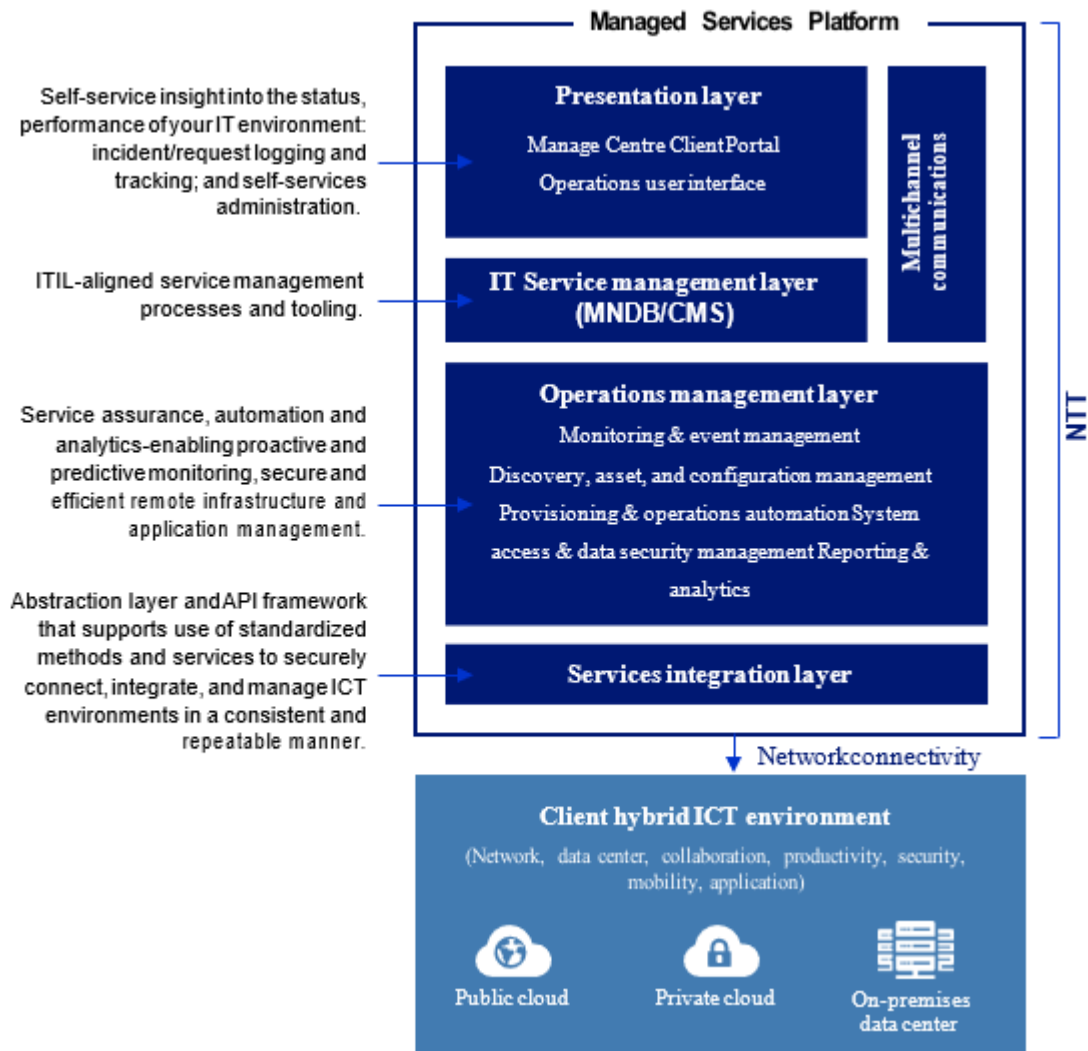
Managed Services Platform

Self-service insight into the status, performance of your IT environment: incident/request logging and tracking; and self-services administration.

ITIL-aligned service management processes and tooling.

Service assurance, automation and analytics-enabling proactive and predictive monitoring, secure and efficient remote infrastructure and application management.

Abstraction layer and API framework that supports use of standardized methods and services to securely connect, integrate, and manage ICT environments in a consistent and repeatable manner.

Presentation layer

Manage Centre Client Portal

Operations user interface

Multichannel communications

IT Service management layer (MNDB/CMS)

Operations management layer

Monitoring & event management

Discovery, asset, and configuration management

Provisioning & operations automation System access & data security management Reporting & analytics

Services integration layer

NTT

Networkconnectivity

Client hybrid ICT environment

(Network, data center, collaboration, productivity, security, mobility, application)

Public cloud

Private cloud

On-premises data center